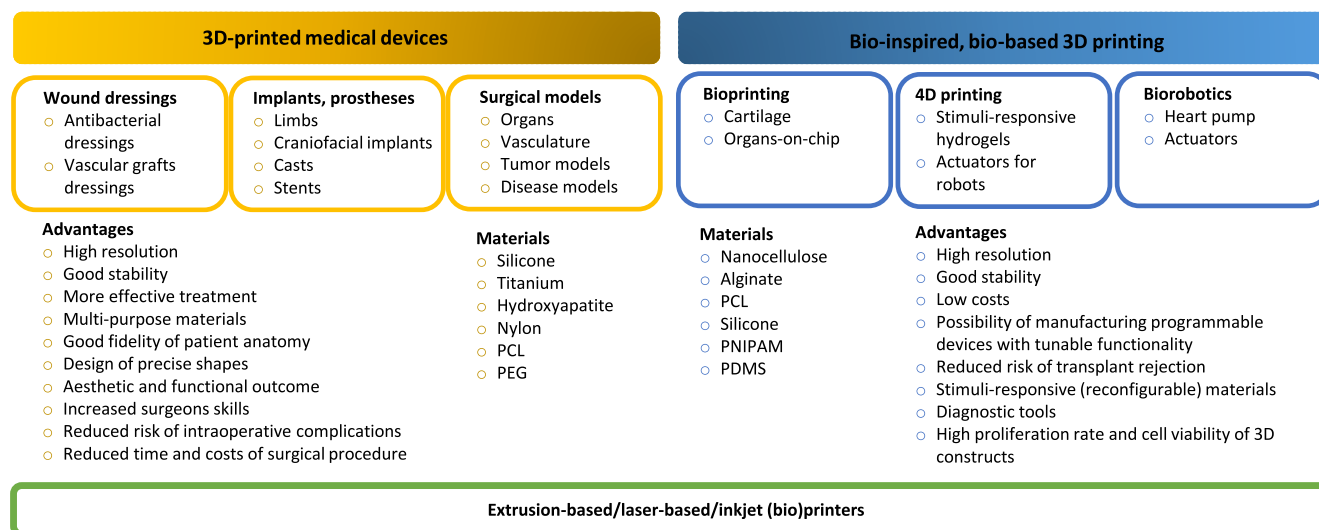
3D-printed medical devices

Bio-inspired, bio-based 3D printing

Wound dressings
Antibacterial dressings
Vascular grafts dressings

Implants, prostheses
Limbs
Craniofacial implants
Casts
Stents

Surgical models
Organs
Vasculature
Tumor models
Disease models

Bioprinting
Cartilage
Organs-on-chip

4D printing
Stimuli-responsive hydrogels
Actuators for robots

Biorobotics
Heart pump
Actuators

Advantages
High resolution
Good stability
More effective treatment
Multi-purpose materials
Good fidelity of patient anatomy
Design of precise shapes
Aesthetic and functional outcome
Increased surgeons skills
Reduced risk of intraoperative complications
Reduced time and costs of surgical procedure

Materials
Silicone
Titanium
Hydroxyapatite
Nylon
PCL
PEG

Materials
Nanocellulose
Alginate
PCL
Silicone
PNIPAM
PDMS

Advantages
High resolution
Good stability
Low costs
Possibility of manufacturing programmable devices with tunable functionality
Reduced risk of transplant rejection
Stimuli-responsive (reconfigurable) materials
Diagnostic tools
High proliferation rate and cell viability of 3D constructs

Extrusion-based/laser-based/inkjet (bio)printers